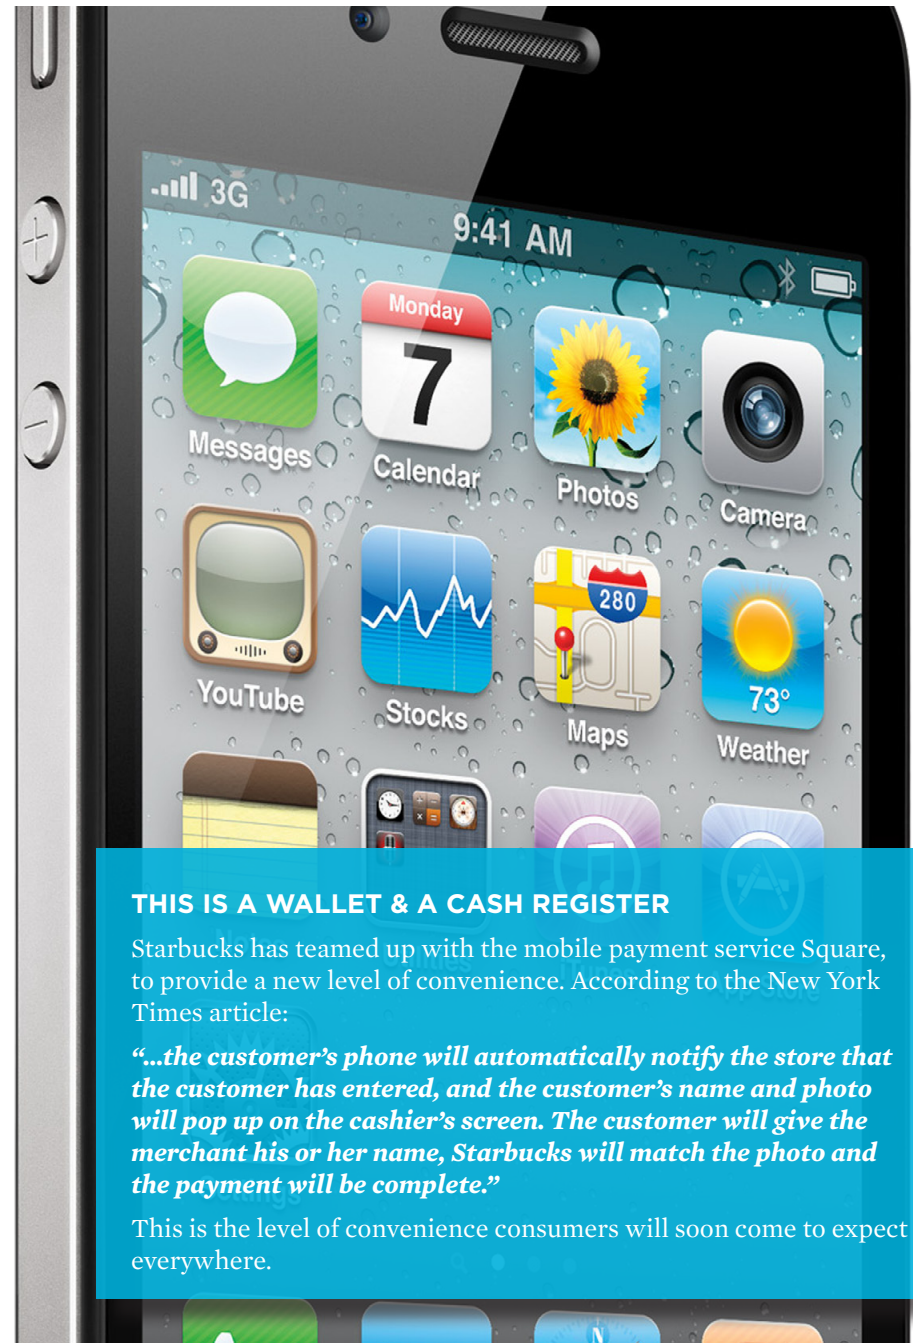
3G

9:41 AM

Monday

7

Messages

Calendar

Photos

Camera

280

YouTube

Stocks

Maps

73°

Weather

THIS IS A WALLET & A CASH REGISTER

Starbucks has teamed up with the mobile payment service Square, to provide a new level of convenience. According to the New York Times article:

*"...the customer's phone will automatically notify the store that the customer has entered, and the customer's name and photo will pop up on the cashier's screen. The customer will give the merchant his or her name, Starbucks will match the photo and the payment will be complete."*

This is the level of convenience consumers will soon come to expect everywhere.